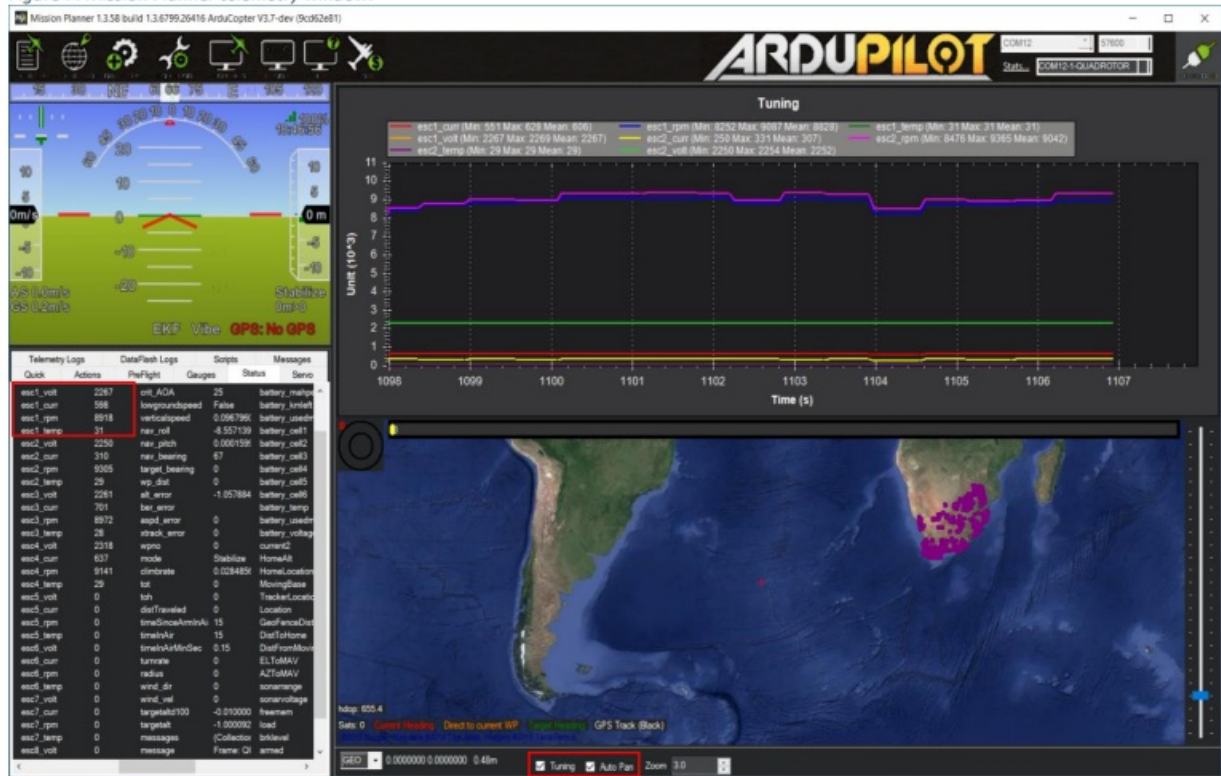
Mission Planner 1.3.58 build 1.3.6799.26416 ArduCopter V3.7-dev (9cd62e81)

ARDUPILOT

COM12 57600

Stats... COM12-1-QUADROTOR

0m/s

0 m

AS 0.0m/s
GS 0.2m/s

Stabilize
0m>0

EKF Vibe GPS: No GPS

Tuning

esc1_curr (Min: 551 Max: 628 Mean: 606)
esc1_rpm (Min: 8252 Max: 9087 Mean: 8828)
esc1_temp (Min: 31 Max: 31 Mean: 31)
esc1_volt (Min: 2267 Max: 2269 Mean: 2267)
esc2_curr (Min: 250 Max: 331 Mean: 307)
esc2_rpm (Min: 8476 Max: 9365 Mean: 9042)
esc2_temp (Min: 29 Max: 29 Mean: 29)
esc2_volt (Min: 2250 Max: 2254 Mean: 2252)

Unit (10^3)

11
10
9
8
7
6
5
4
3
2
1
0

1098 1099 1100 1101 1102 1103 1104 1105 1106 1107

Time (s)

Telemetry Logs | DataFlash Logs | Scripts | Messages
Quick | Actions | PreFlight | Gauges | Status | Servo

| | | | | |
|---|---|---|---|---|
| esc1_volt | 2267 | crit_AOA | 25 | battery_mahp |
| esc1_curr | 598 | lowgroundspeed | False | battery_kmlef |
| esc1_rpm | 8918 | verticalspeed | 0.096796 | battery_usedr |
| esc1_temp | 31 | nav_roll | -8.557139 | battery_cell1 |
| esc2_volt | 2250 | nav_pitch | 0.000159 | battery_cell2 |
| esc2_curr | 310 | nav_bearing | 67 | battery_cell3 |
| esc2_rpm | 9305 | target_bearing | 0 | battery_cell4 |
| esc2_temp | 29 | wp_dist | 0 | battery_cell5 |
| esc3_volt | 2261 | alt_error | -1.057884 | battery_cell6 |
| esc3_curr | 701 | ber_error | | battery_temp |
| esc3_rpm | 8972 | aspd_error | 0 | battery_usedm |
| esc3_temp | 28 | xtrack_error | 0 | battery_voltag |
| esc4_volt | 2318 | wpno | 0 | current2 |
| esc4_curr | 637 | mode | Stabilize | HomeAlt |
| esc4_rpm | 9141 | climbrate | 0.028485 | HomeLocation |
| esc4_temp | 29 | tot | 0 | MovingBase |
| esc5_volt | 0 | toh | 0 | TrackerLocati |
| esc5_curr | 0 | distTraveled | 0 | Location |
| esc5_rpm | 0 | timeSinceArmInAi | 15 | GeoFenceDist |
| esc5_temp | 0 | timeInAir | 15 | DistToHome |
| esc6_volt | 0 | timeInAirMinSec | 0.15 | DistFromMovi |
| esc6_curr | 0 | turnrate | 0 | ELToMAV |
| esc6_rpm | 0 | radius | 0 | AZToMAV |
| esc6_temp | 0 | wind_dir | 0 | sonarrange |
| esc7_volt | 0 | wind_vel | 0 | sonarvoltage |
| esc7_curr | 0 | targetalt100 | -0.010000 | freemem |
| esc7_rpm | 0 | targetalt | -1.000092 | load |
| esc7_temp | 0 | messages | (Collection | brklevel |
| esc8_volt | 0 | message | Frame: QI | armed |

hdop: 655.4
Sats: 0 Current Heading Direct to current WP Target Heading GPS Track (Black)

GEO 0.0000000 0.0000000 0.48m

Tuning Auto Pan Zoom 3.0